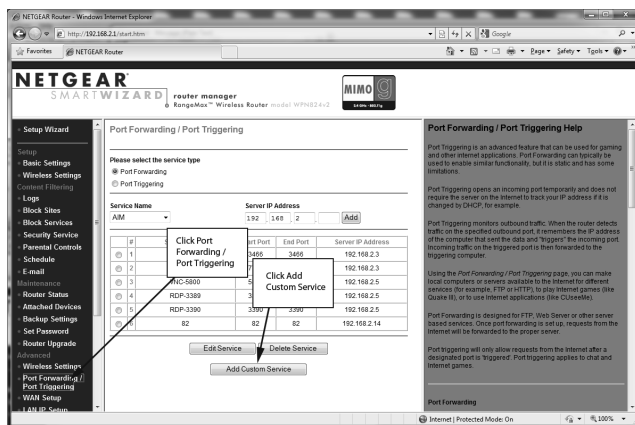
NETGEAR Router - Windows Internet Explorer

http://192.168.2.1/start.htm

Google

Favorites

NETGEAR Router

Page ▾ Safety ▾ Tools ▾

NETGEAR
SMARTWIZARD

router manager
RangeMax™ Wireless Router model WPN824v2

MIMO

Setup Wizard

Setup
Basic Settings
Wireless Settings
Content Filtering
Logs
Block Sites
Block Services
Security Service
Parental Controls
Schedule
E-mail
Maintenance
Router Status
Attached Devices
Backup Settings
Set Password
Router Upgrade
Advanced
Wireless Settings
Port Forwarding / Port Triggering
WAN Setup
LAN IP Setup

Port Forwarding / Port Triggering

Please select the service type
Port Forwarding
Port Triggering

Service Name
AIM

Server IP Address
192 168 2

Add

| | # | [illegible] | Start Port | End Port | Server IP Address |
|---|---|---|---|---|---|
| | 1 | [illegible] | 3466 | 3466 | 192.168.2.3 |
| | 2 | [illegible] | 7 | | 192.168.2.3 |
| | 3 | VNC-5800 | 5 | | 192.168.2.5 |
| | 4 | RDP-3389 | 3 | | 192.168.2.5 |
| | 5 | RDP-3390 | 3390 | 3390 | 192.168.2.5 |
| | 6 | 82 | 82 | 82 | 192.168.2.14 |

Click Port Forwarding / Port Triggering

Click Add Custom Service

Edit Service
Delete Service
Add Custom Service

Port Forwarding / Port Triggering Help

Port Triggering is an advanced feature that can be used for gaming and other internet applications. Port Forwarding can typically be used to enable similar functionality, but it is static and has some limitations.

Port Triggering opens an incoming port temporarily and does not require the server on the Internet to track your IP address if it is changed by DHCP, for example.

Port Triggering monitors outbound traffic. When the router detects traffic on the specified outbound port, it remembers the IP address of the computer that sent the data and "triggers" the incoming port. Incoming traffic on the triggered port is then forwarded to the triggering computer.

Using the Port Forwarding / Port Triggering page, you can make local computers or servers available to the Internet for different services (for example, FTP or HTTP), to play Internet games (like Quake III), or to use Internet applications (like CUseeMe).

Port Forwarding is designed for FTP, Web Server or other server based services. Once port forwarding is set up, requests from the Internet will be forwarded to the proper server.

Port triggering will only allow requests from the Internet after a designated port is 'triggered'. Port triggering applies to chat and Internet games.

Port Forwarding

Internet | Protected Mode: On
100%